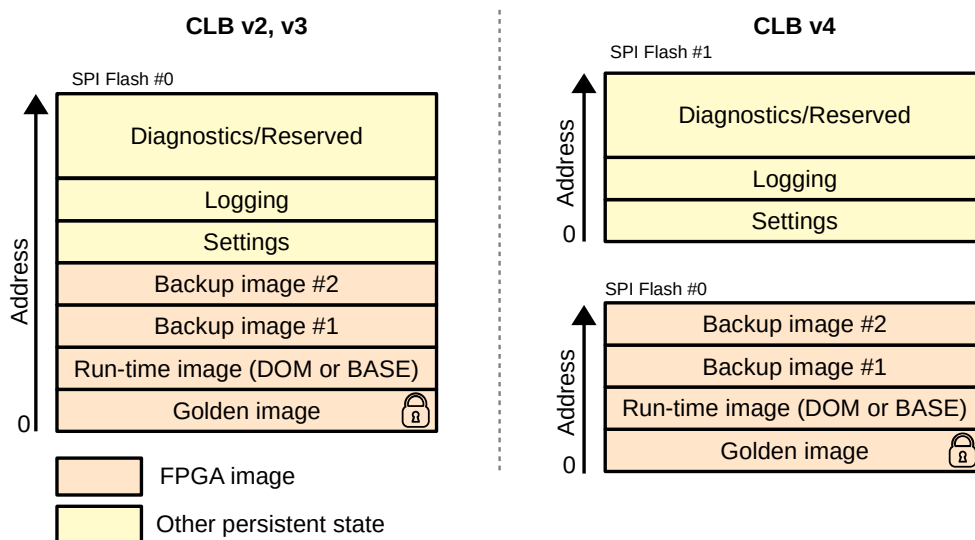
CLB v2, v3

SPI Flash #0

Address

0

Diagnostics/Reserved

Logging

Settings

Backup image #2

Backup image #1

Run-time image (DOM or BASE)

Golden image

FPGA image

Other persistent state

CLB v4

SPI Flash #1

Address

0

Diagnostics/Reserved

Logging

Settings

SPI Flash #0

Address

0

Backup image #2

Backup image #1

Run-time image (DOM or BASE)

Golden image